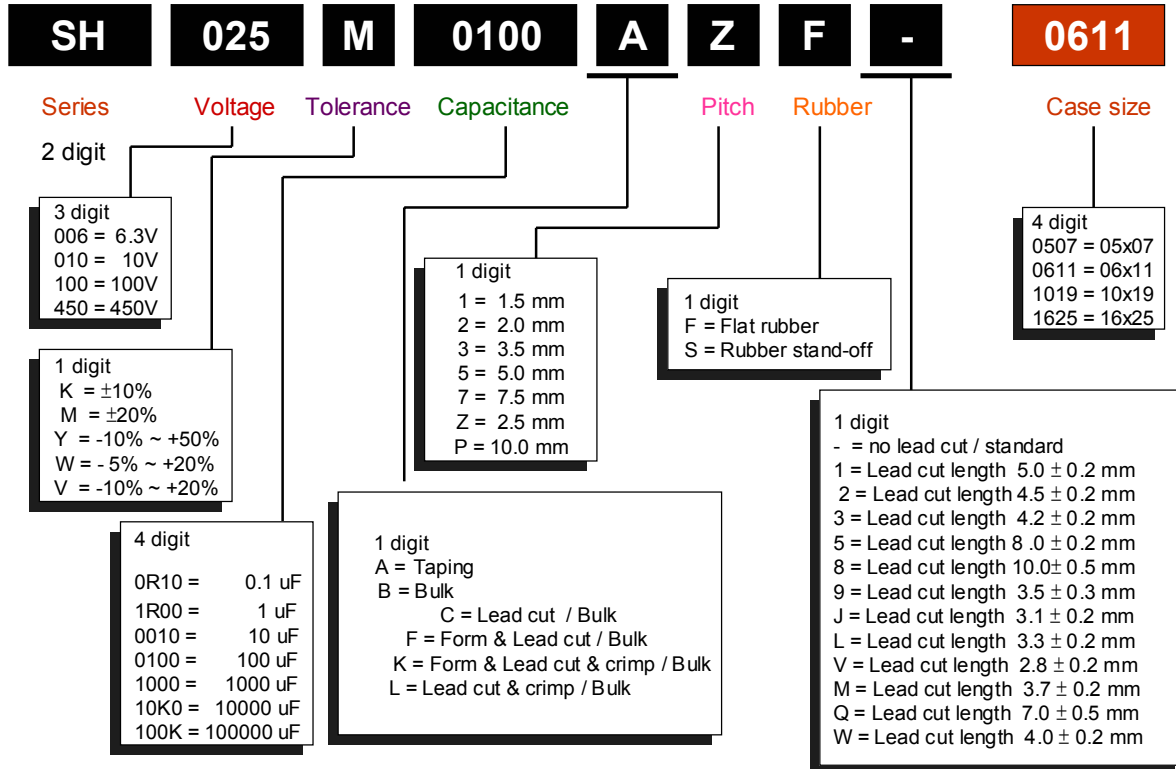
SH 025 M 0100 A Z F - 0611

Series Voltage Tolerance Capacitance Pitch Rubber Case size

2 digit

3 digit
006 = 6.3V
010 = 10V
100 = 100V
450 = 450V

1 digit
K = ±10%
M = ±20%
Y = -10% ~ +50%
W = - 5% ~ +20%
V = -10% ~ +20%

4 digit
0R10 = 0.1 uF
1R00 = 1 uF
0010 = 10 uF
0100 = 100 uF
1000 = 1000 uF
10K0 = 10000 uF
100K = 100000 uF

1 digit
1 = 1.5 mm
2 = 2.0 mm
3 = 3.5 mm
5 = 5.0 mm
7 = 7.5 mm
Z = 2.5 mm
P = 10.0 mm

1 digit
A = Taping
B = Bulk
C = Lead cut / Bulk
F = Form & Lead cut / Bulk
K = Form & Lead cut & crimp / Bulk
L = Lead cut & crimp / Bulk

1 digit
F = Flat rubber
S = Rubber stand-off

4 digit
0507 = 05x07
0611 = 06x11
1019 = 10x19
1625 = 16x25

1 digit
- = no lead cut / standard
1 = Lead cut length 5.0 ± 0.2 mm
2 = Lead cut length 4.5 ± 0.2 mm
3 = Lead cut length 4.2 ± 0.2 mm
5 = Lead cut length 8 .0 ± 0.2 mm
8 = Lead cut length 10.0± 0.5 mm
9 = Lead cut length 3.5 ± 0.3 mm
J = Lead cut length 3.1 ± 0.2 mm
L = Lead cut length 3.3 ± 0.2 mm
V = Lead cut length 2.8 ± 0.2 mm
M = Lead cut length 3.7 ± 0.2 mm
Q = Lead cut length 7.0 ± 0.5 mm
W = Lead cut length 4.0 ± 0.2 mm